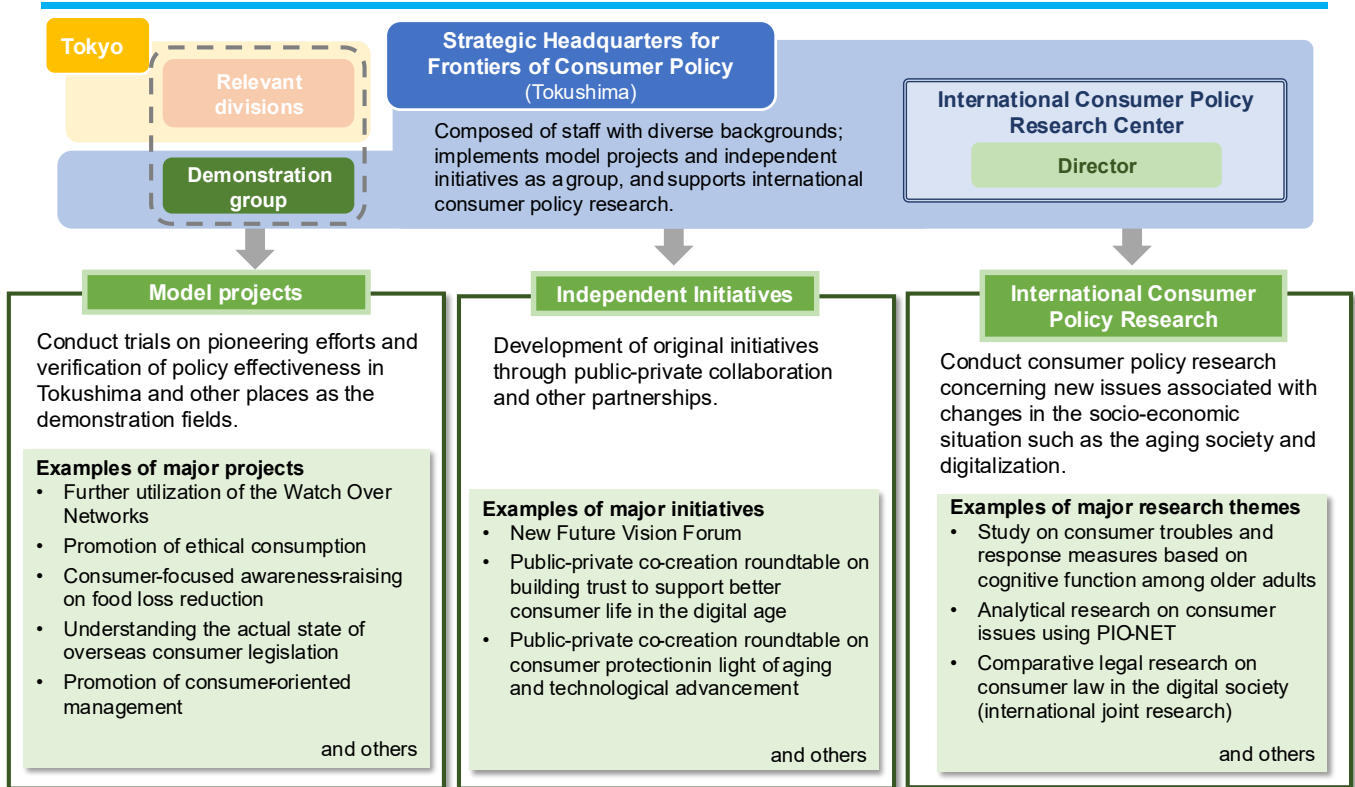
Tokyo

Relevant divisions

Demonstration group

Strategic Headquarters for Frontiers of Consumer Policy
(Tokushima)

Composed of staff with diverse backgrounds; implements model projects and independent initiatives as a group, and supports international consumer policy research.

International Consumer Policy Research Center

Director

Model projects

Conduct trials on pioneering efforts and verification of policy effectiveness in Tokushima and other places as the demonstration fields.

Examples of major projects
• Further utilization of the Watch Over Networks
• Promotion of ethical consumption
• Consumer-focused awareness-raising on food loss reduction
• Understanding the actual state of overseas consumer legislation
• Promotion of consumer-oriented management

and others

Independent Initiatives

Development of original initiatives through public-private collaboration and other partnerships.

Examples of major initiatives
• New Future Vision Forum
• Public-private co-creation roundtable on building trust to support better consumer life in the digital age
• Public-private co-creation roundtable on consumer protectionin light of aging and technological advancement

and others

International Consumer Policy Research

Conduct consumer policy research concerning new issues associated with changes in the socio-economic situation such as the aging society and digitalization.

Examples of major research themes
• Study on consumer troubles and response measures based on cognitive function among older adults
• Analytical research on consumer issues using PIO-NET
• Comparative legal research on consumer law in the digital society (international joint research)

and others